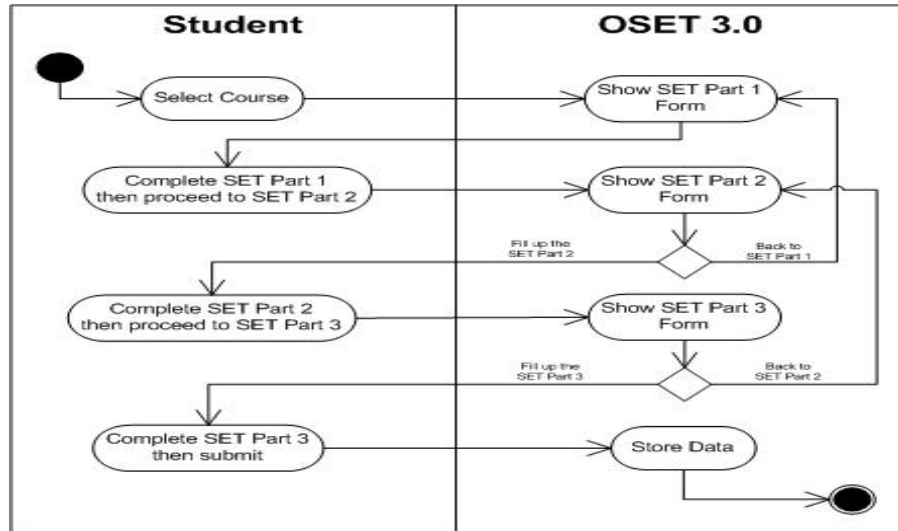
Student

OSET 3.0

Select Course

Show SET Part 1 Form

Complete SET Part 1 then proceed to SET Part 2

Show SET Part 2 Form

Fill up the SET Part 2

Back to SET Part 1

Complete SET Part 2 then proceed to SET Part 3

Show SET Part 3 Form

Fill up the SET Part 3

Back to SET Part 2

Complete SET Part 3 then submit

Store Data